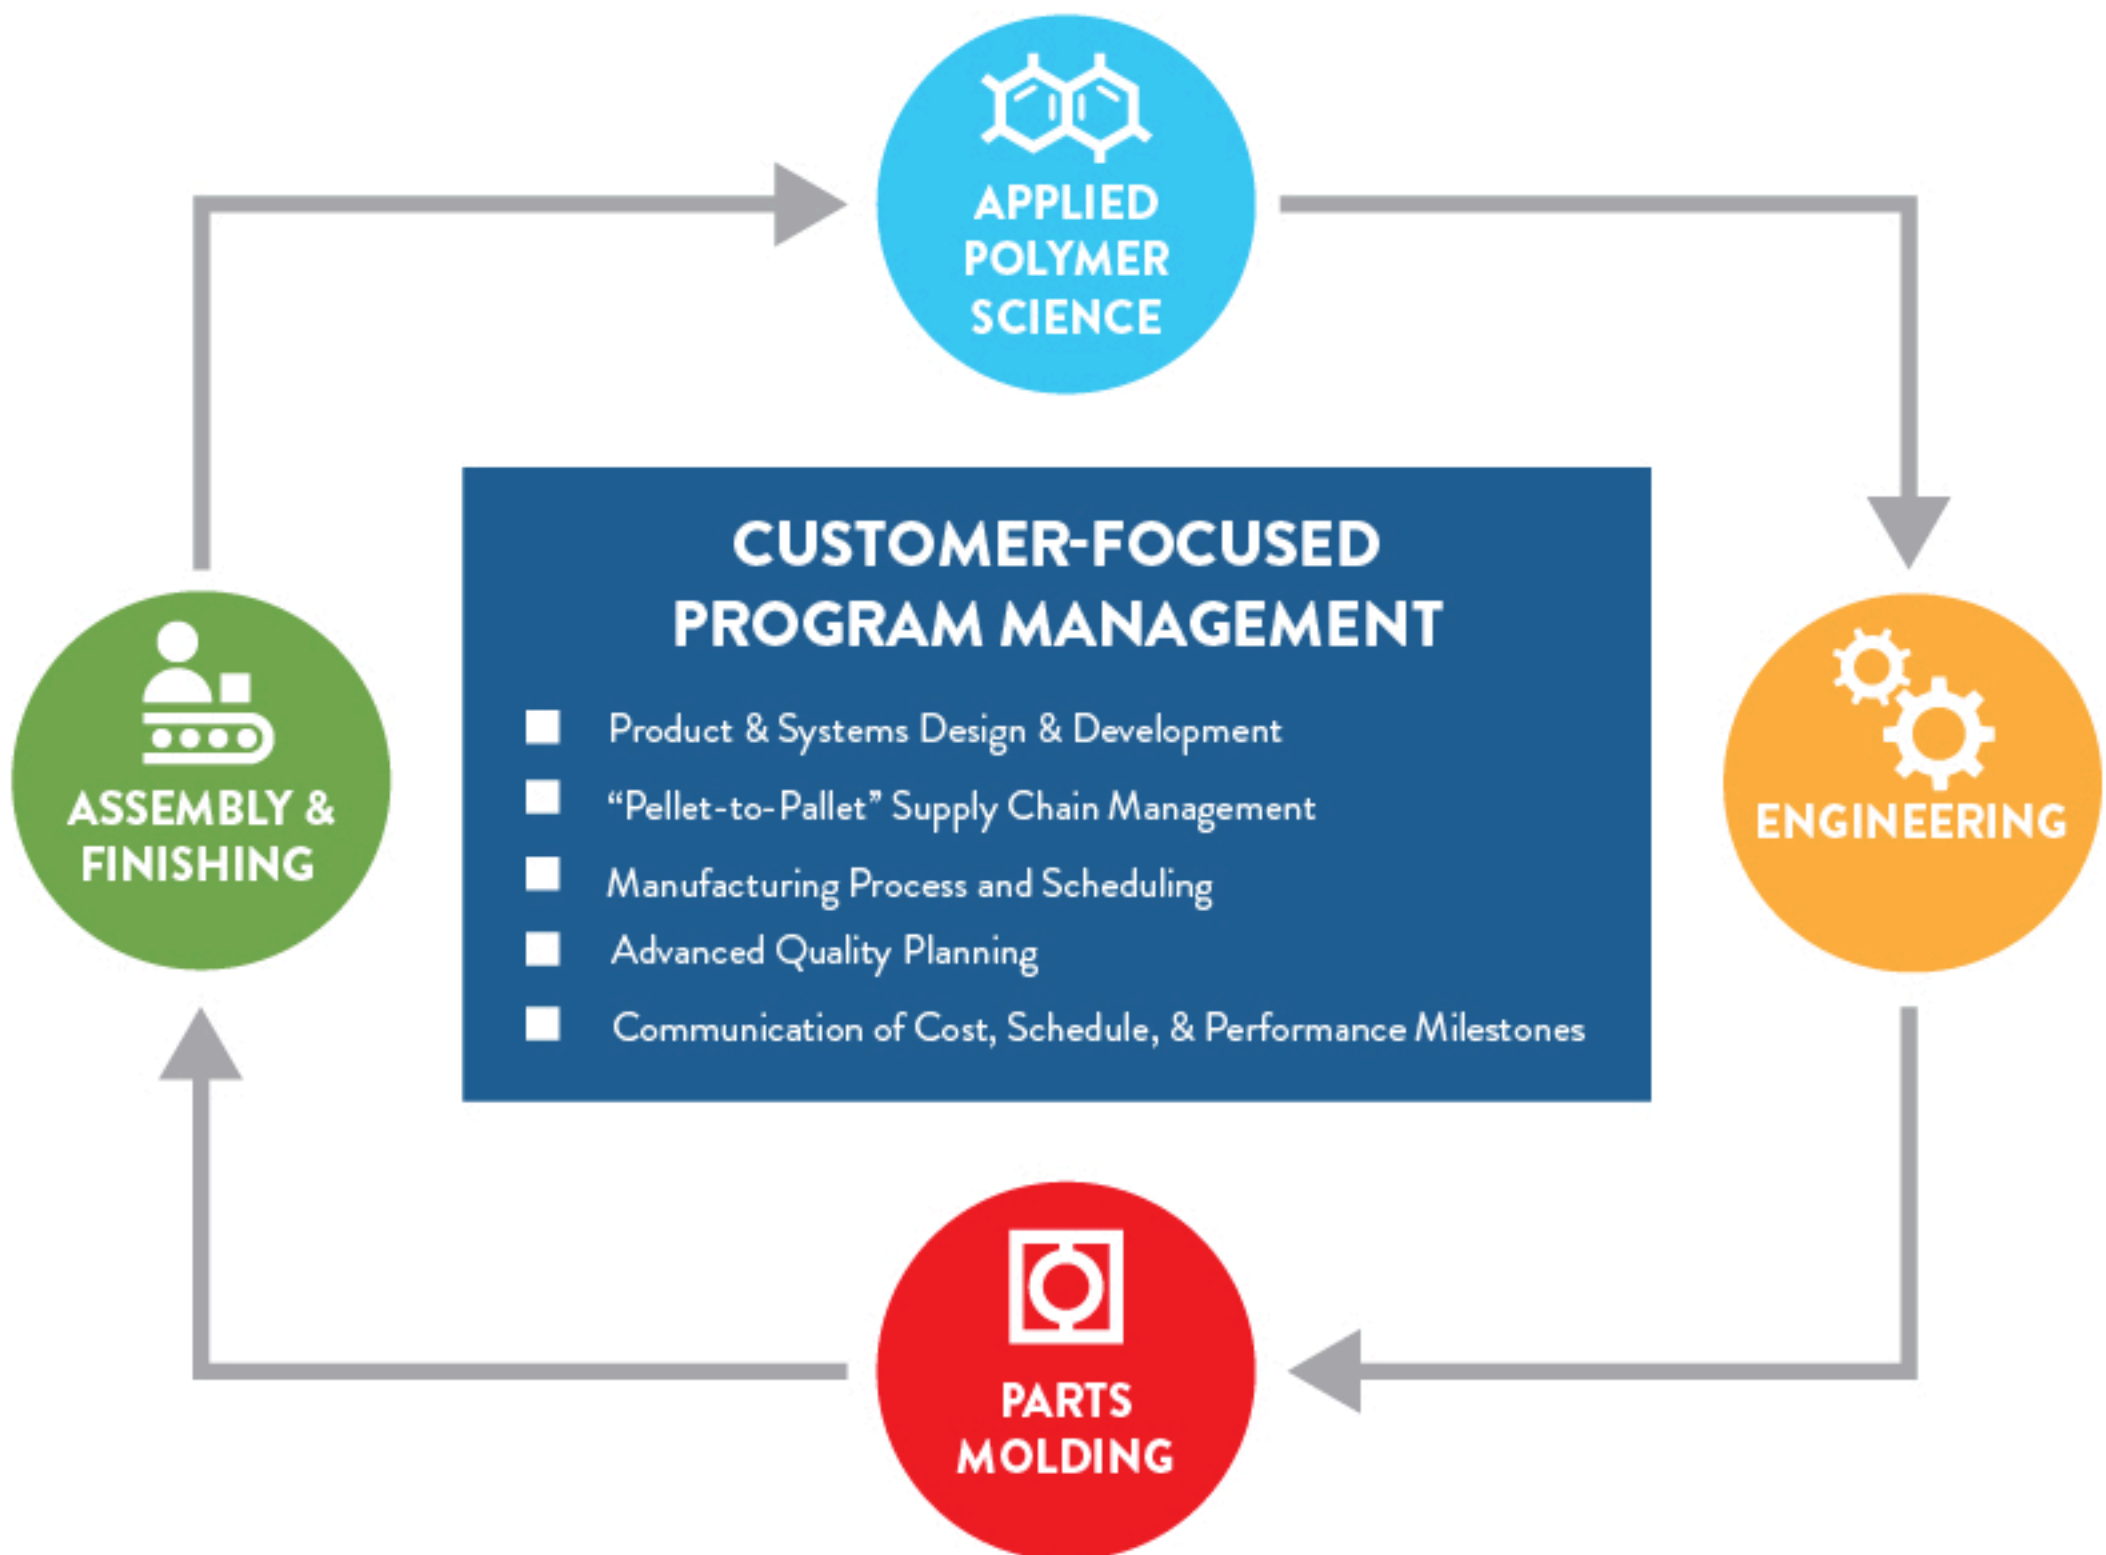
APPLIED POLYMER SCIENCE

CUSTOMER-FOCUSED PROGRAM MANAGEMENT

- Product & Systems Design & Development
- "Pellet-to-Pallet" Supply Chain Management
- Manufacturing Process and Scheduling
- Advanced Quality Planning
- Communication of Cost, Schedule, & Performance Milestones

ASSEMBLY & FINISHING

ENGINEERING

PARTS MOLDING